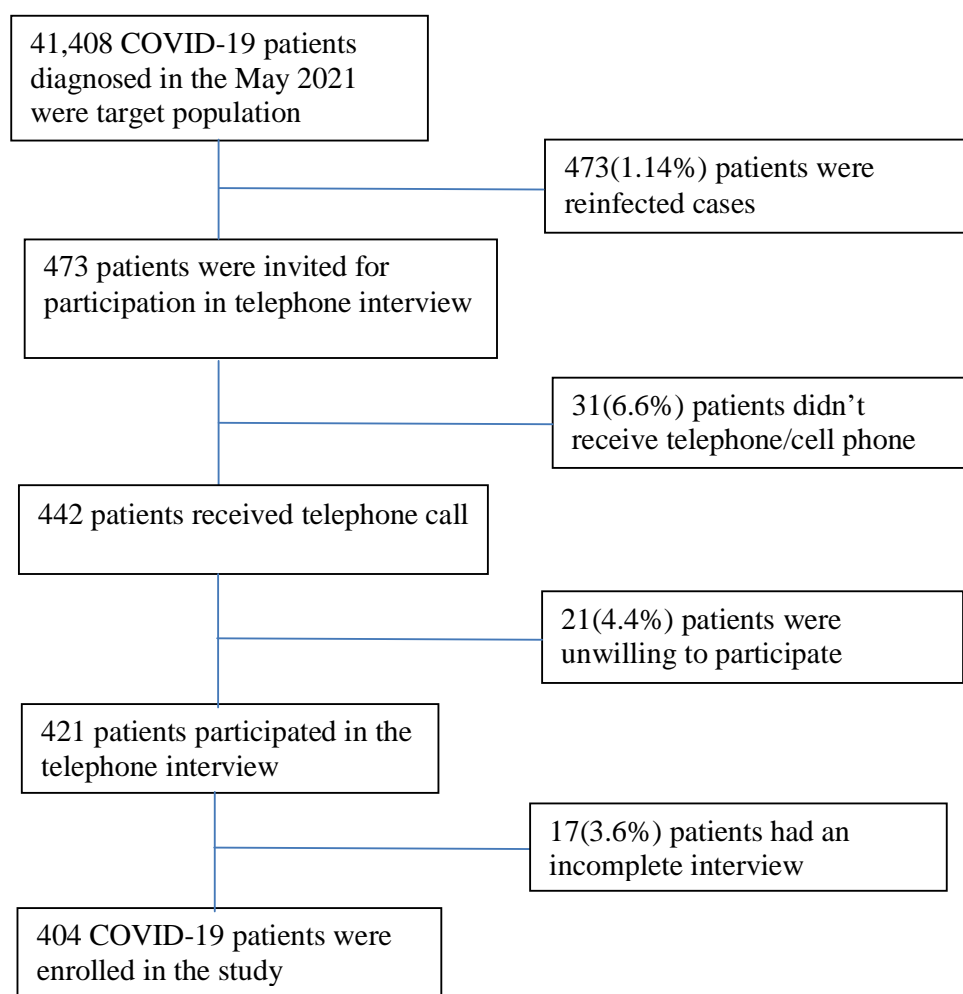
41,408 COVID-19 patients diagnosed in the May 2021 were target population

473(1.14%) patients were reinfected cases

473 patients were invited for participation in telephone interview

31(6.6%) patients didn't receive telephone/cell phone

442 patients received telephone call

21(4.4%) patients were unwilling to participate

421 patients participated in the telephone interview

17(3.6%) patients had an incomplete interview

404 COVID-19 patients were enrolled in the study